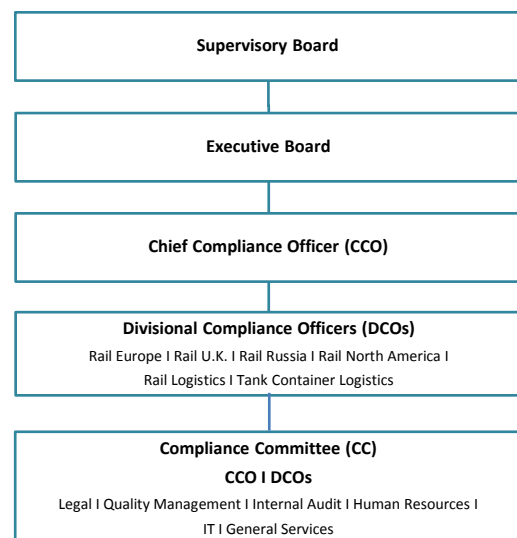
Supervisory Board

Executive Board

Chief Compliance Officer (CCO)

Divisional Compliance Officers (DCOs)
Rail Europe I Rail U.K. I Rail Russia I Rail North America I Rail Logistics I Tank Container Logistics

Compliance Committee (CC)
CCO I DCOs
Legal I Quality Management I Internal Audit I Human Resources I IT I General Services